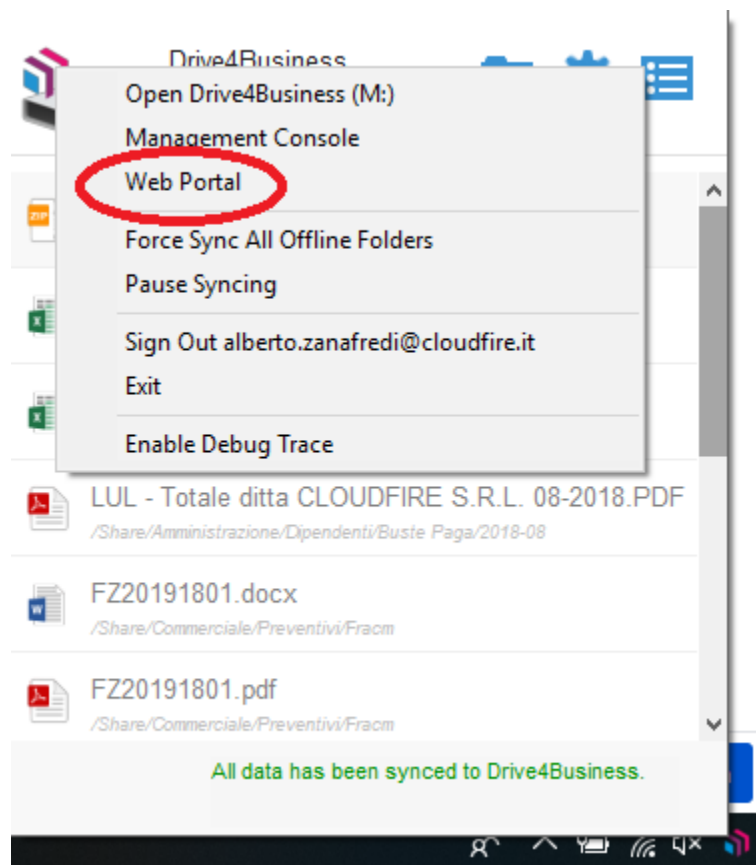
Drive4Business

Open Drive4Business (M:)
Management Console
Web Portal
Force Sync All Offline Folders
Pause Syncing
Sign Out alberto.zanafredi@cloudfire.it
Exit
Enable Debug Trace

ZIP

LUL - Totale ditta CLOUDFIRE S.R.L. 08-2018.PDF
/Share/Amministrazione/Dipendenti/Buste Paga/2018-08

FZ20191801.docx
/Share/Commerciale/Preventivi/Fracm

FZ20191801.pdf
/Share/Commerciale/Preventivi/Fracm

All data has been synced to Drive4Business.